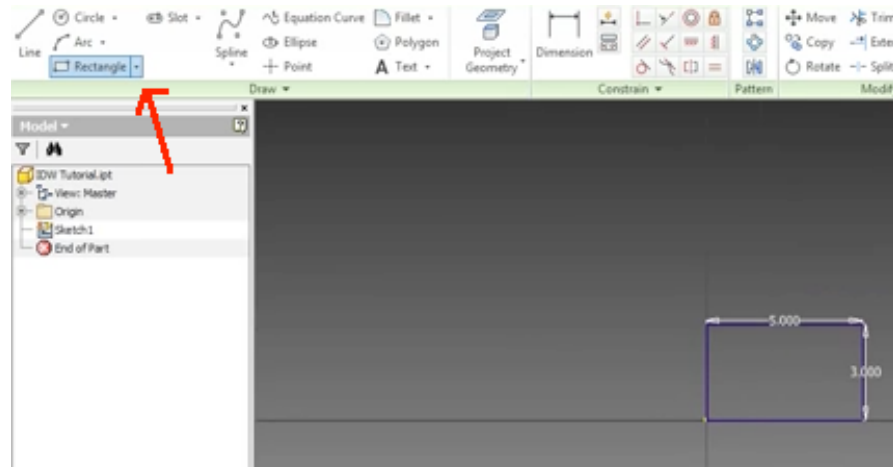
Line
Circle
Arc
Rectangle
Slot
Spline
Equation Curve
Ellipse
Point
Fillet
Polygon
Text
Project Geometry
Dimension
Move
Copy
Rotate
Trim
Exte
Split
Draw
Constrain
Pattern
Modif
Model
IDW Tutorial.ipt
View: Master
Origin
Sketch1
End of Part
5.000
3.000